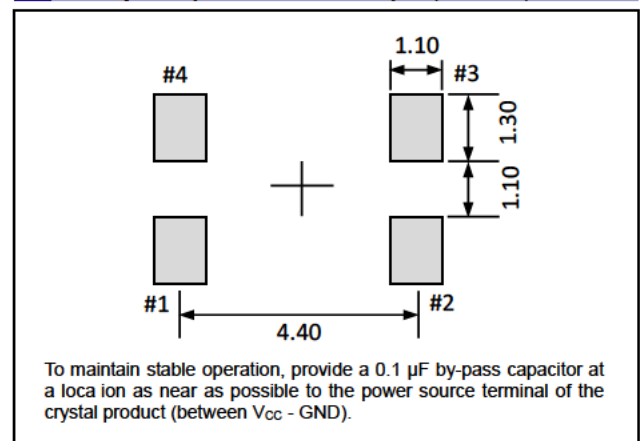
1.10

#4

#3

1.30

1.10

#1

#2

4.40

To maintain stable operation, provide a 0.1 μF by-pass capacitor at a loca ion as near as possible to the power source terminal of the crystal product (between $V_{CC}$ - GND).